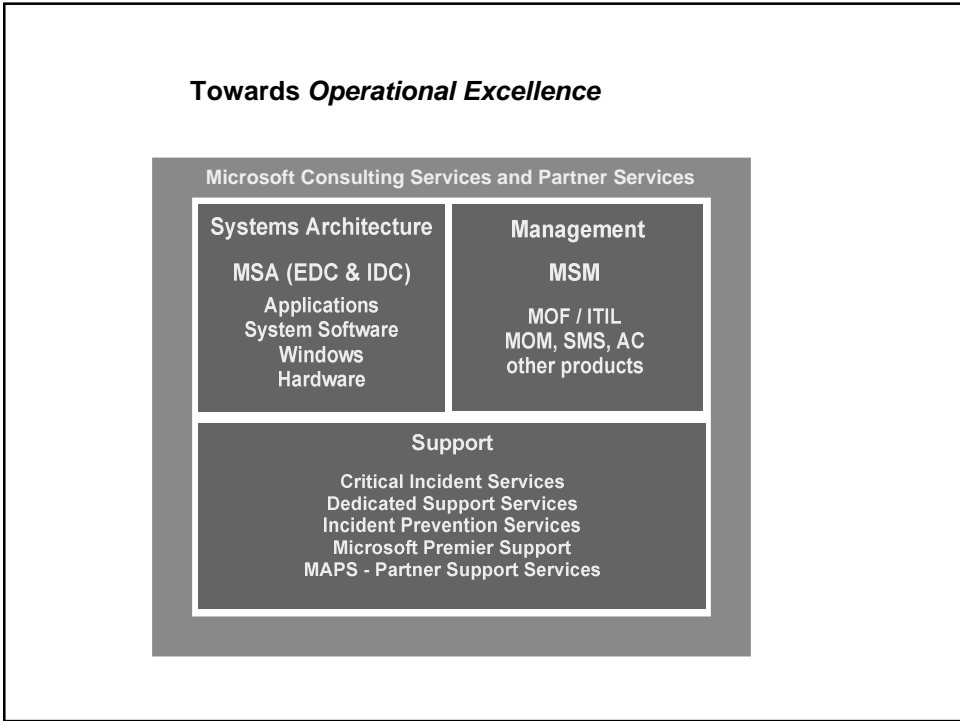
Towards *Operational Excellence*

Microsoft Consulting Services and Partner Services

Systems Architecture

MSA (EDC & IDC)

Applications
System Software
Windows
Hardware

Management

MSM

MOF / ITIL
MOM, SMS, AC
other products

Support

Critical Incident Services
Dedicated Support Services
Incident Prevention Services
Microsoft Premier Support
MAPS - Partner Support Services